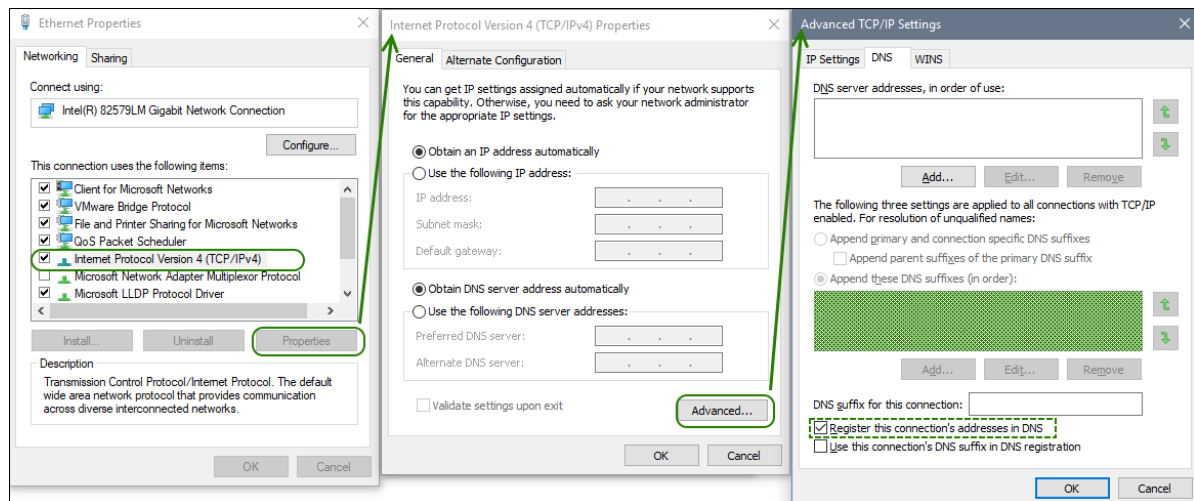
Ethernet Properties

Networking | Sharing

Connect using:

Intel(R) 82579LM Gigabit Network Connection

Configure...

This connection uses the following items:

Client for Microsoft Networks
VMware Bridge Protocol
File and Printer Sharing for Microsoft Networks
QoS Packet Scheduler
Internet Protocol Version 4 (TCP/IPv4)
Microsoft Network Adapter Multiplexor Protocol
Microsoft LLDP Protocol Driver

Install... | Uninstall | Properties

Description
Transmission Control Protocol/Internet Protocol. The default wide area network protocol that provides communication across diverse interconnected networks.

OK | Cancel

Internet Protocol Version 4 (TCP/IPv4) Properties

General | Alternate Configuration

You can get IP settings assigned automatically if your network supports this capability. Otherwise, you need to ask your network administrator for the appropriate IP settings.

Obtain an IP address automatically
Use the following IP address:
IP address:
Subnet mask:
Default gateway:

Obtain DNS server address automatically
Use the following DNS server addresses:
Preferred DNS server:
Alternate DNS server:

Validate settings upon exit

Advanced...

OK | Cancel

Advanced TCP/IP Settings

IP Settings | DNS | WINS

DNS server addresses, in order of use:

Add... | Edit... | Remove

The following three settings are applied to all connections with TCP/IP enabled. For resolution of unqualified names:

Append primary and connection specific DNS suffixes
Append parent suffixes of the primary DNS suffix
Append these DNS suffixes (in order):

Add... | Edit... | Remove

DNS suffix for this connection:

Register this connection's addresses in DNS
Use this connection's DNS suffix in DNS registration

OK | Cancel